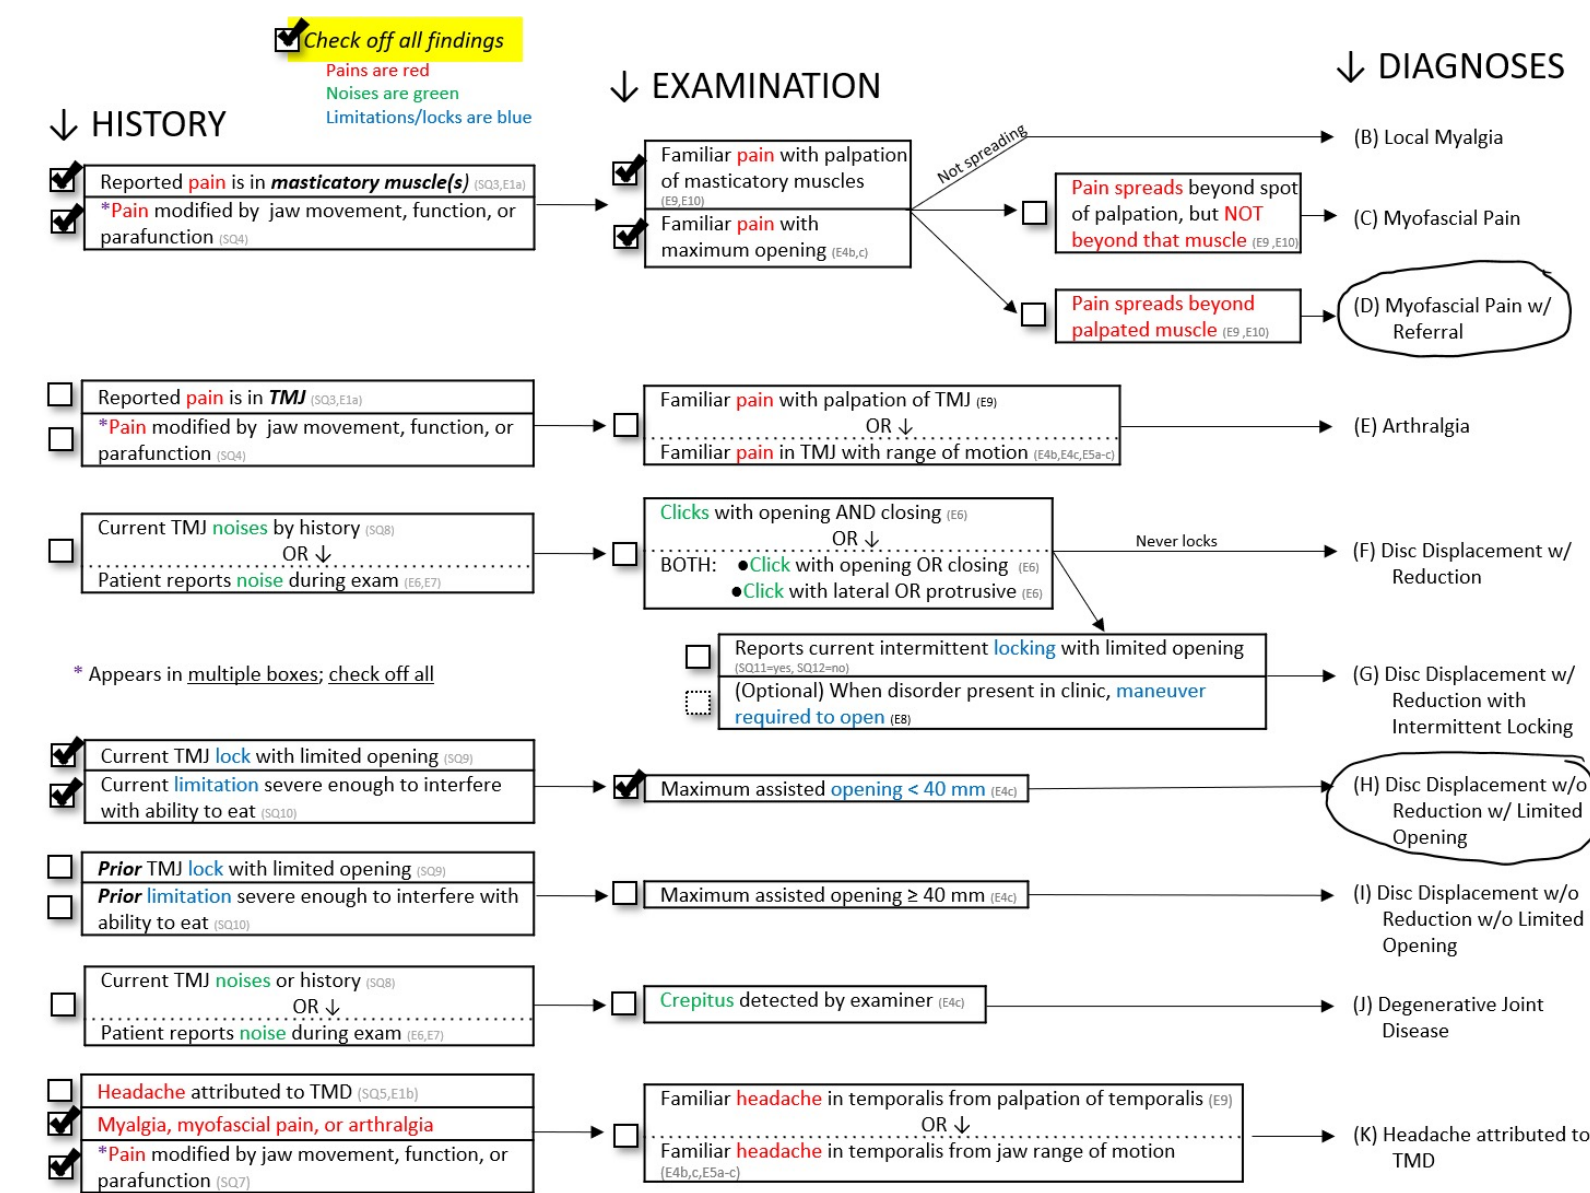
Check off all findings
Pains are red
Noises are green
Limitations/locks are blue

↓ HISTORY

↓ EXAMINATION

↓ DIAGNOSES

Reported pain is in masticatory muscle(s) (SQ3,E1a)
*Pain modified by jaw movement, function, or parafunction (SQ4)

Familiar pain with palpation of masticatory muscles (E9,E10)
Familiar pain with maximum opening (E4b,c)

Not spreading

(B) Local Myalgia

Pain spreads beyond spot of palpation, but NOT beyond that muscle (E9,E10)

(C) Myofascial Pain

Pain spreads beyond palpated muscle (E9,E10)

(D) Myofascial Pain w/ Referral

Reported pain is in TMJ (SQ3,E1a)
*Pain modified by jaw movement, function, or parafunction (SQ4)

Familiar pain with palpation of TMJ (E9)
OR ↓
Familiar pain in TMJ with range of motion (E4b,E4c,E5a-c)

(E) Arthralgia

Current TMJ noises by history (SQ8)
OR ↓
Patient reports noise during exam (E6,E7)

Clicks with opening AND closing (E6)
OR ↓
BOTH: ●Click with opening OR closing (E6)
●Click with lateral OR protrusive (E6)

Never locks

(F) Disc Displacement w/ Reduction

Reports current intermittent locking with limited opening (SQ11=yes, SQ12=no)
(Optional) When disorder present in clinic, maneuver required to open (E8)

(G) Disc Displacement w/ Reduction with Intermittent Locking

* Appears in multiple boxes; check off all

Current TMJ lock with limited opening (SQ9)
Current limitation severe enough to interfere with ability to eat (SQ10)

Maximum assisted opening < 40 mm (E4c)

(H) Disc Displacement w/o Reduction w/ Limited Opening

Prior TMJ lock with limited opening (SQ9)
Prior limitation severe enough to interfere with ability to eat (SQ10)

Maximum assisted opening ≥ 40 mm (E4c)

(I) Disc Displacement w/o Reduction w/o Limited Opening

Current TMJ noises or history (SQ8)
OR ↓
Patient reports noise during exam (E6,E7)

Crepitus detected by examiner (E4c)

(J) Degenerative Joint Disease

Headache attributed to TMD (SQ5,E1b)
Myalgia, myofascial pain, or arthralgia
*Pain modified by jaw movement, function, or parafunction (SQ7)

Familiar headache in temporalis from palpation of temporalis (E9)
OR ↓
Familiar headache in temporalis from jaw range of motion (E4b,c,E5a-c)

(K) Headache attributed to TMD